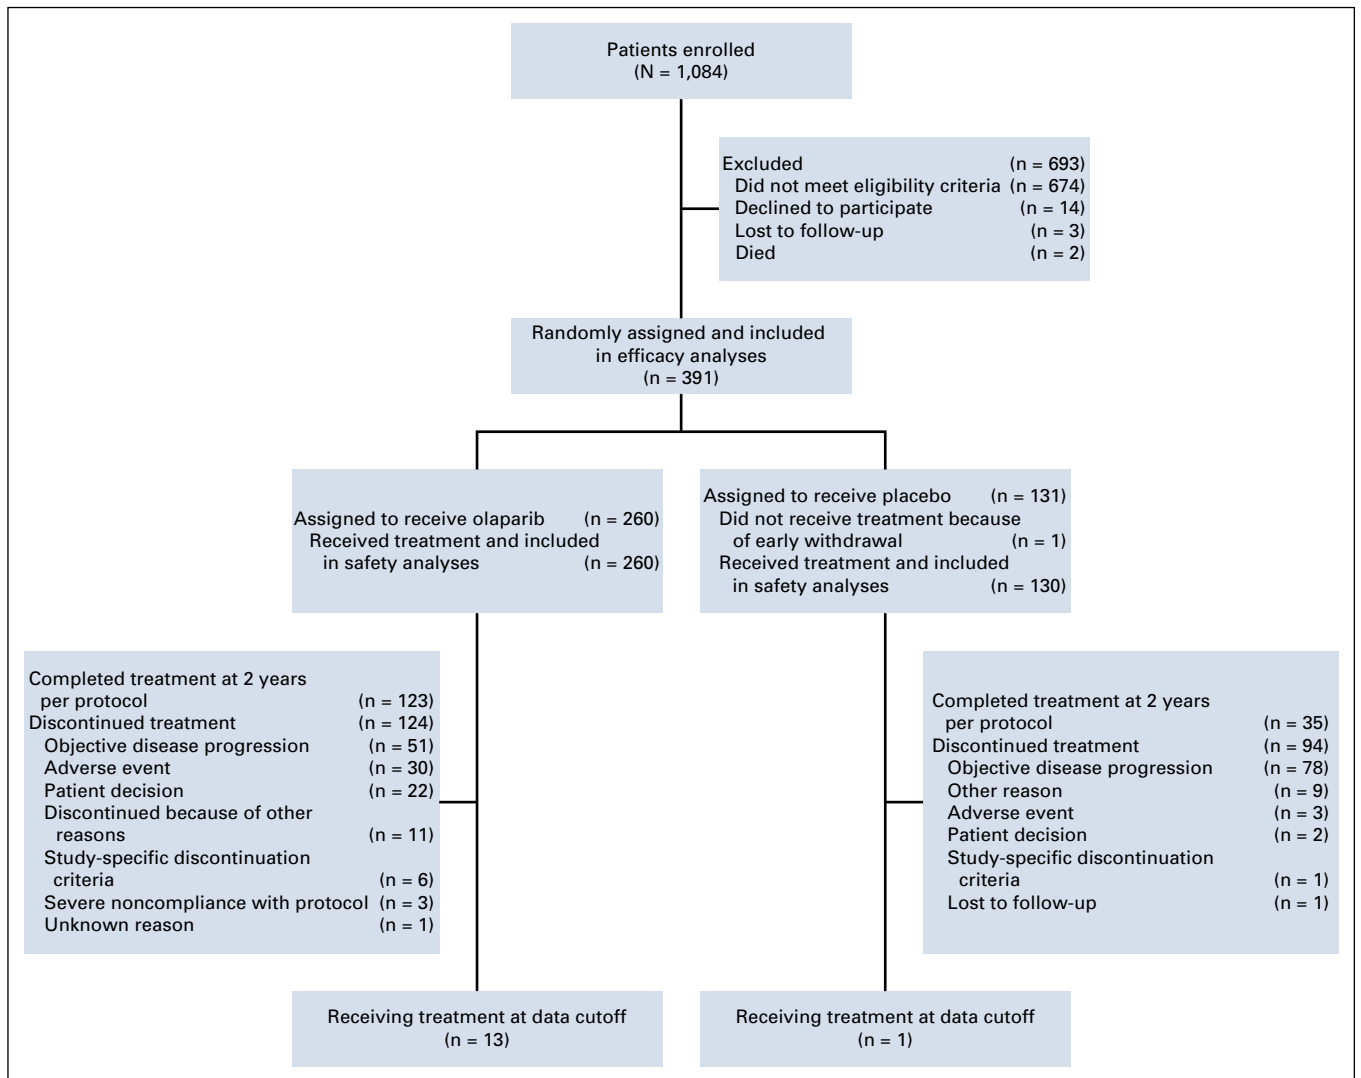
Patients enrolled
(N = 1,084)

Excluded (n = 693)
Did not meet eligibility criteria (n = 674)
Declined to participate (n = 14)
Lost to follow-up (n = 3)
Died (n = 2)

Randomly assigned and included in efficacy analyses
(n = 391)

Assigned to receive olaparib (n = 260)
Received treatment and included in safety analyses (n = 260)

Assigned to receive placebo (n = 131)
Did not receive treatment because of early withdrawal (n = 1)
Received treatment and included in safety analyses (n = 130)

Completed treatment at 2 years per protocol (n = 123)
Discontinued treatment (n = 124)
Objective disease progression (n = 51)
Adverse event (n = 30)
Patient decision (n = 22)
Discontinued because of other reasons (n = 11)
Study-specific discontinuation criteria (n = 6)
Severe noncompliance with protocol (n = 3)
Unknown reason (n = 1)

Completed treatment at 2 years per protocol (n = 35)
Discontinued treatment (n = 94)
Objective disease progression (n = 78)
Other reason (n = 9)
Adverse event (n = 3)
Patient decision (n = 2)
Study-specific discontinuation criteria (n = 1)
Lost to follow-up (n = 1)

Receiving treatment at data cutoff
(n = 13)

Receiving treatment at data cutoff
(n = 1)